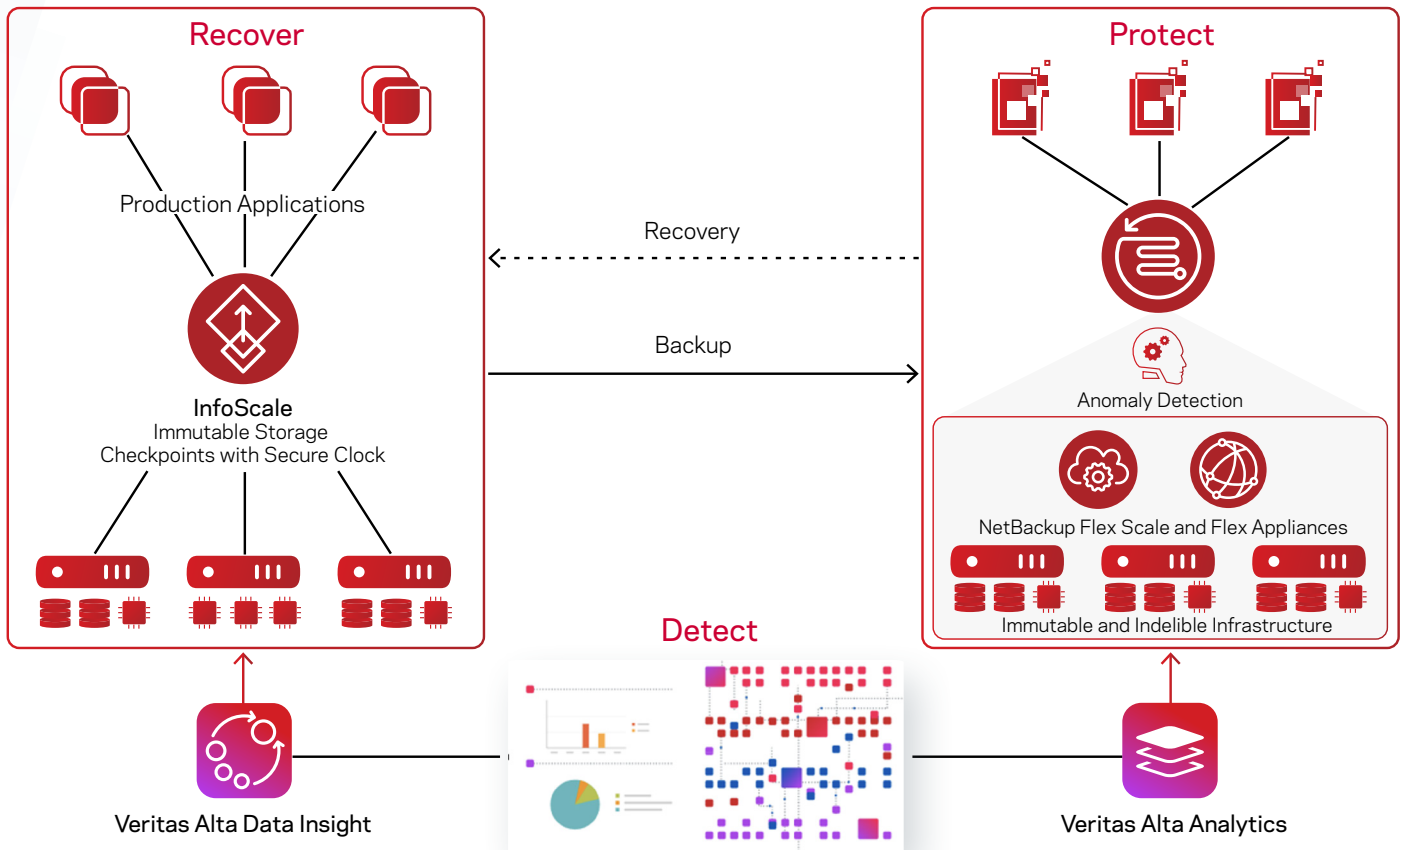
Recover

Production Applications

InfoScale
Immutable Storage
Checkpoints with Secure Clock

Recovery

Backup

Protect

Anomaly Detection

NetBackup Flex Scale and Flex Appliances

Immutable and Indelible Infrastructure

Detect

Veritas Alta Data Insight

Veritas Alta Analytics